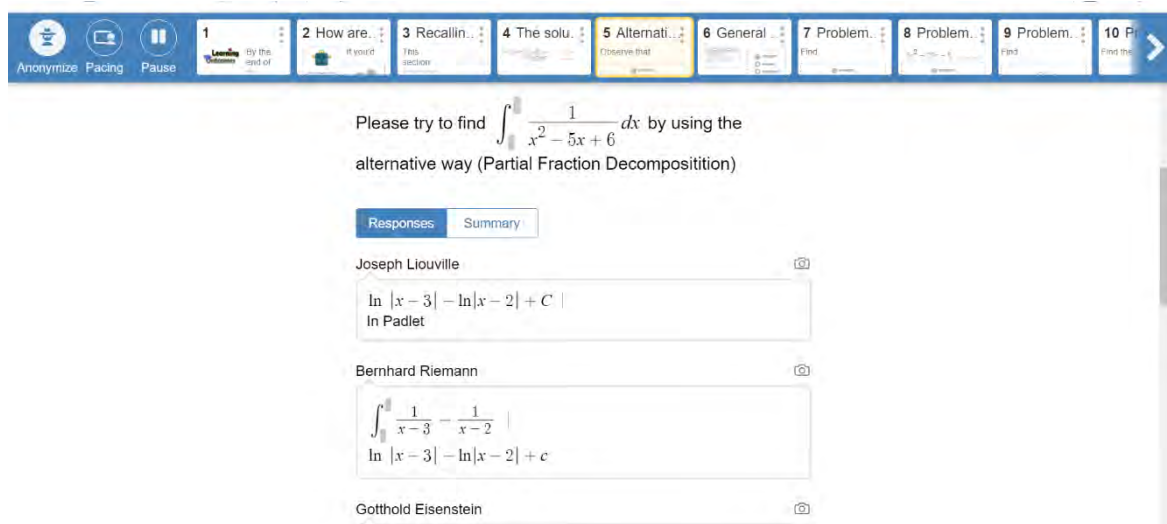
Anonymize Pacing Pause

1 Learning Outcomes By the end of

2 How are... If you'd

3 Recallin... This section

4 The solu...

5 Alternati... Observe that

6 General ...

7 Problem... Find

8 Problem...

9 Problem... Find

10 Pr... Find the

Please try to find $\int \frac{1}{x^2-5x+6}dx$ by using the alternative way (Partial Fraction Decompositition)

Responses Summary

Joseph Liouville

$\ln|x-3|-\ln|x-2|+C$
In Padlet

Bernhard Riemann

$\int \frac{1}{x-3}-\frac{1}{x-2}$
$\ln|x-3|-\ln|x-2|+c$

Gotthold Eisenstein